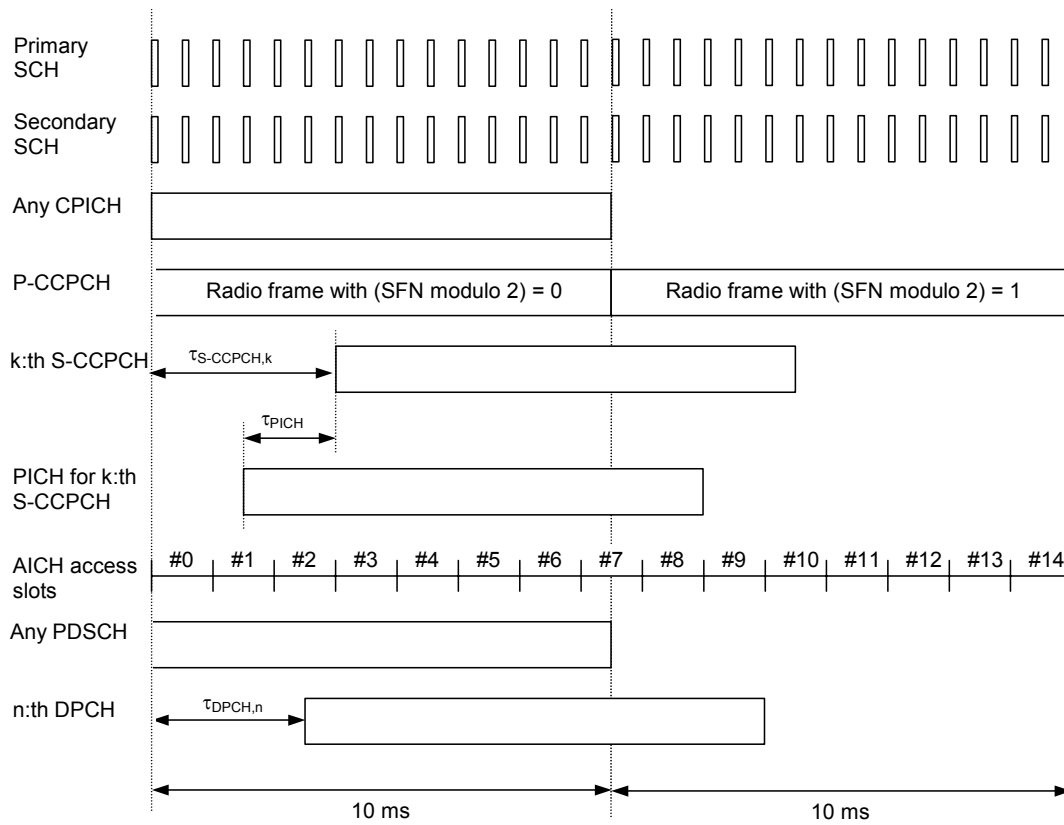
Primary SCH

Secondary SCH

Any CPICH

P-CCPCH

Radio frame with (SFN modulo 2) = 0

Radio frame with (SFN modulo 2) = 1

k:th S-CCPCH

$\tau_{S\text{-}CCPCH,k}$

$\tau_{PICH}$

PICH for k:th S-CCPCH

AICH access slots

#0 #1 #2 #3 #4 #5 #6 #7 #8 #9 #10 #11 #12 #13 #14

Any PDSCH

n:th DPCH

$\tau_{DPCH,n}$

10 ms

10 ms